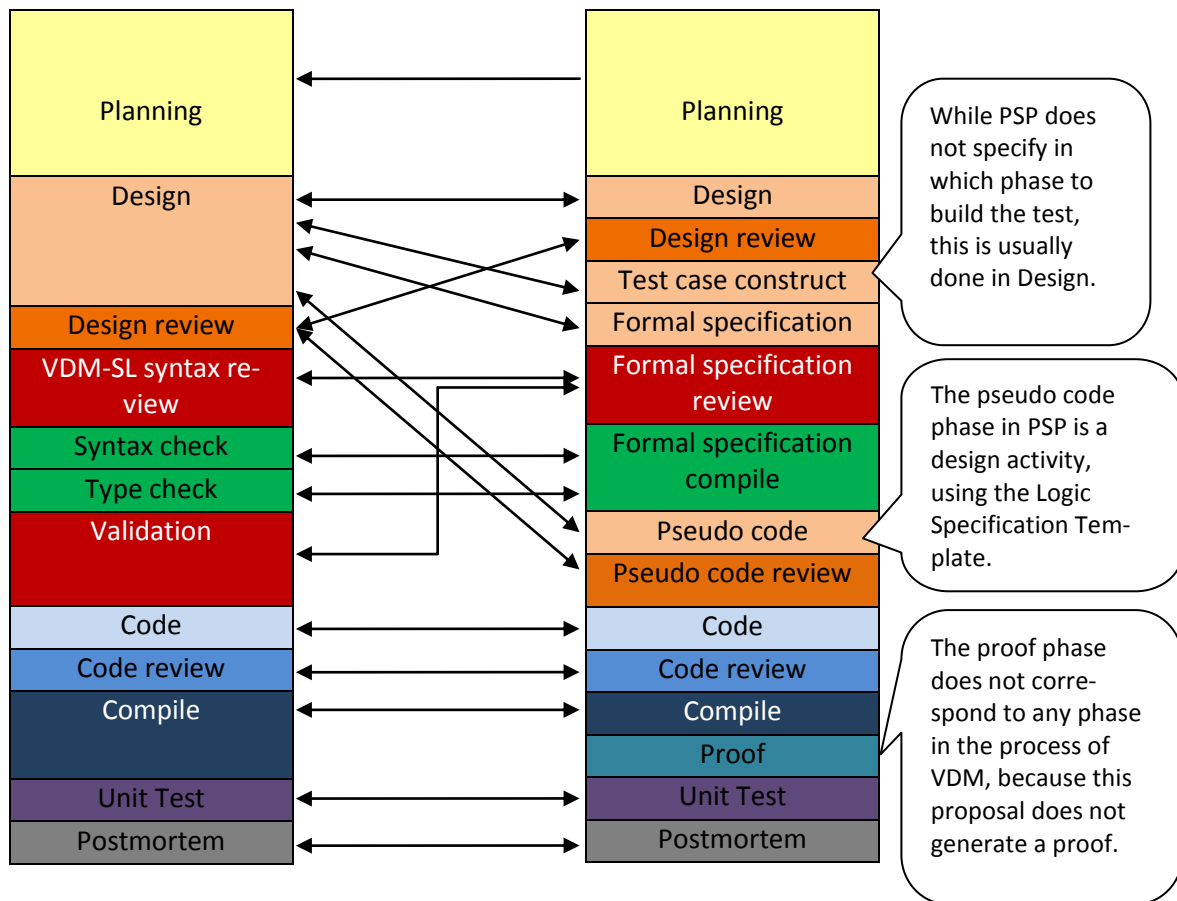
Planning

Design

Design review

VDM-SL syntax review

Syntax check

Type check

Validation

Code

Code review

Compile

Unit Test

Postmortem

Planning

Design

Design review

Test case construct

Formal specification

Formal specification review

Formal specification compile

Pseudo code

Pseudo code review

Code

Code review

Compile

Proof

Unit Test

Postmortem

While PSP does not specify in which phase to build the test, this is usually done in Design.

The pseudo code phase in PSP is a design activity, using the Logic Specification Template.

The proof phase does not correspond to any phase in the process of VDM, because this proposal does not generate a proof.